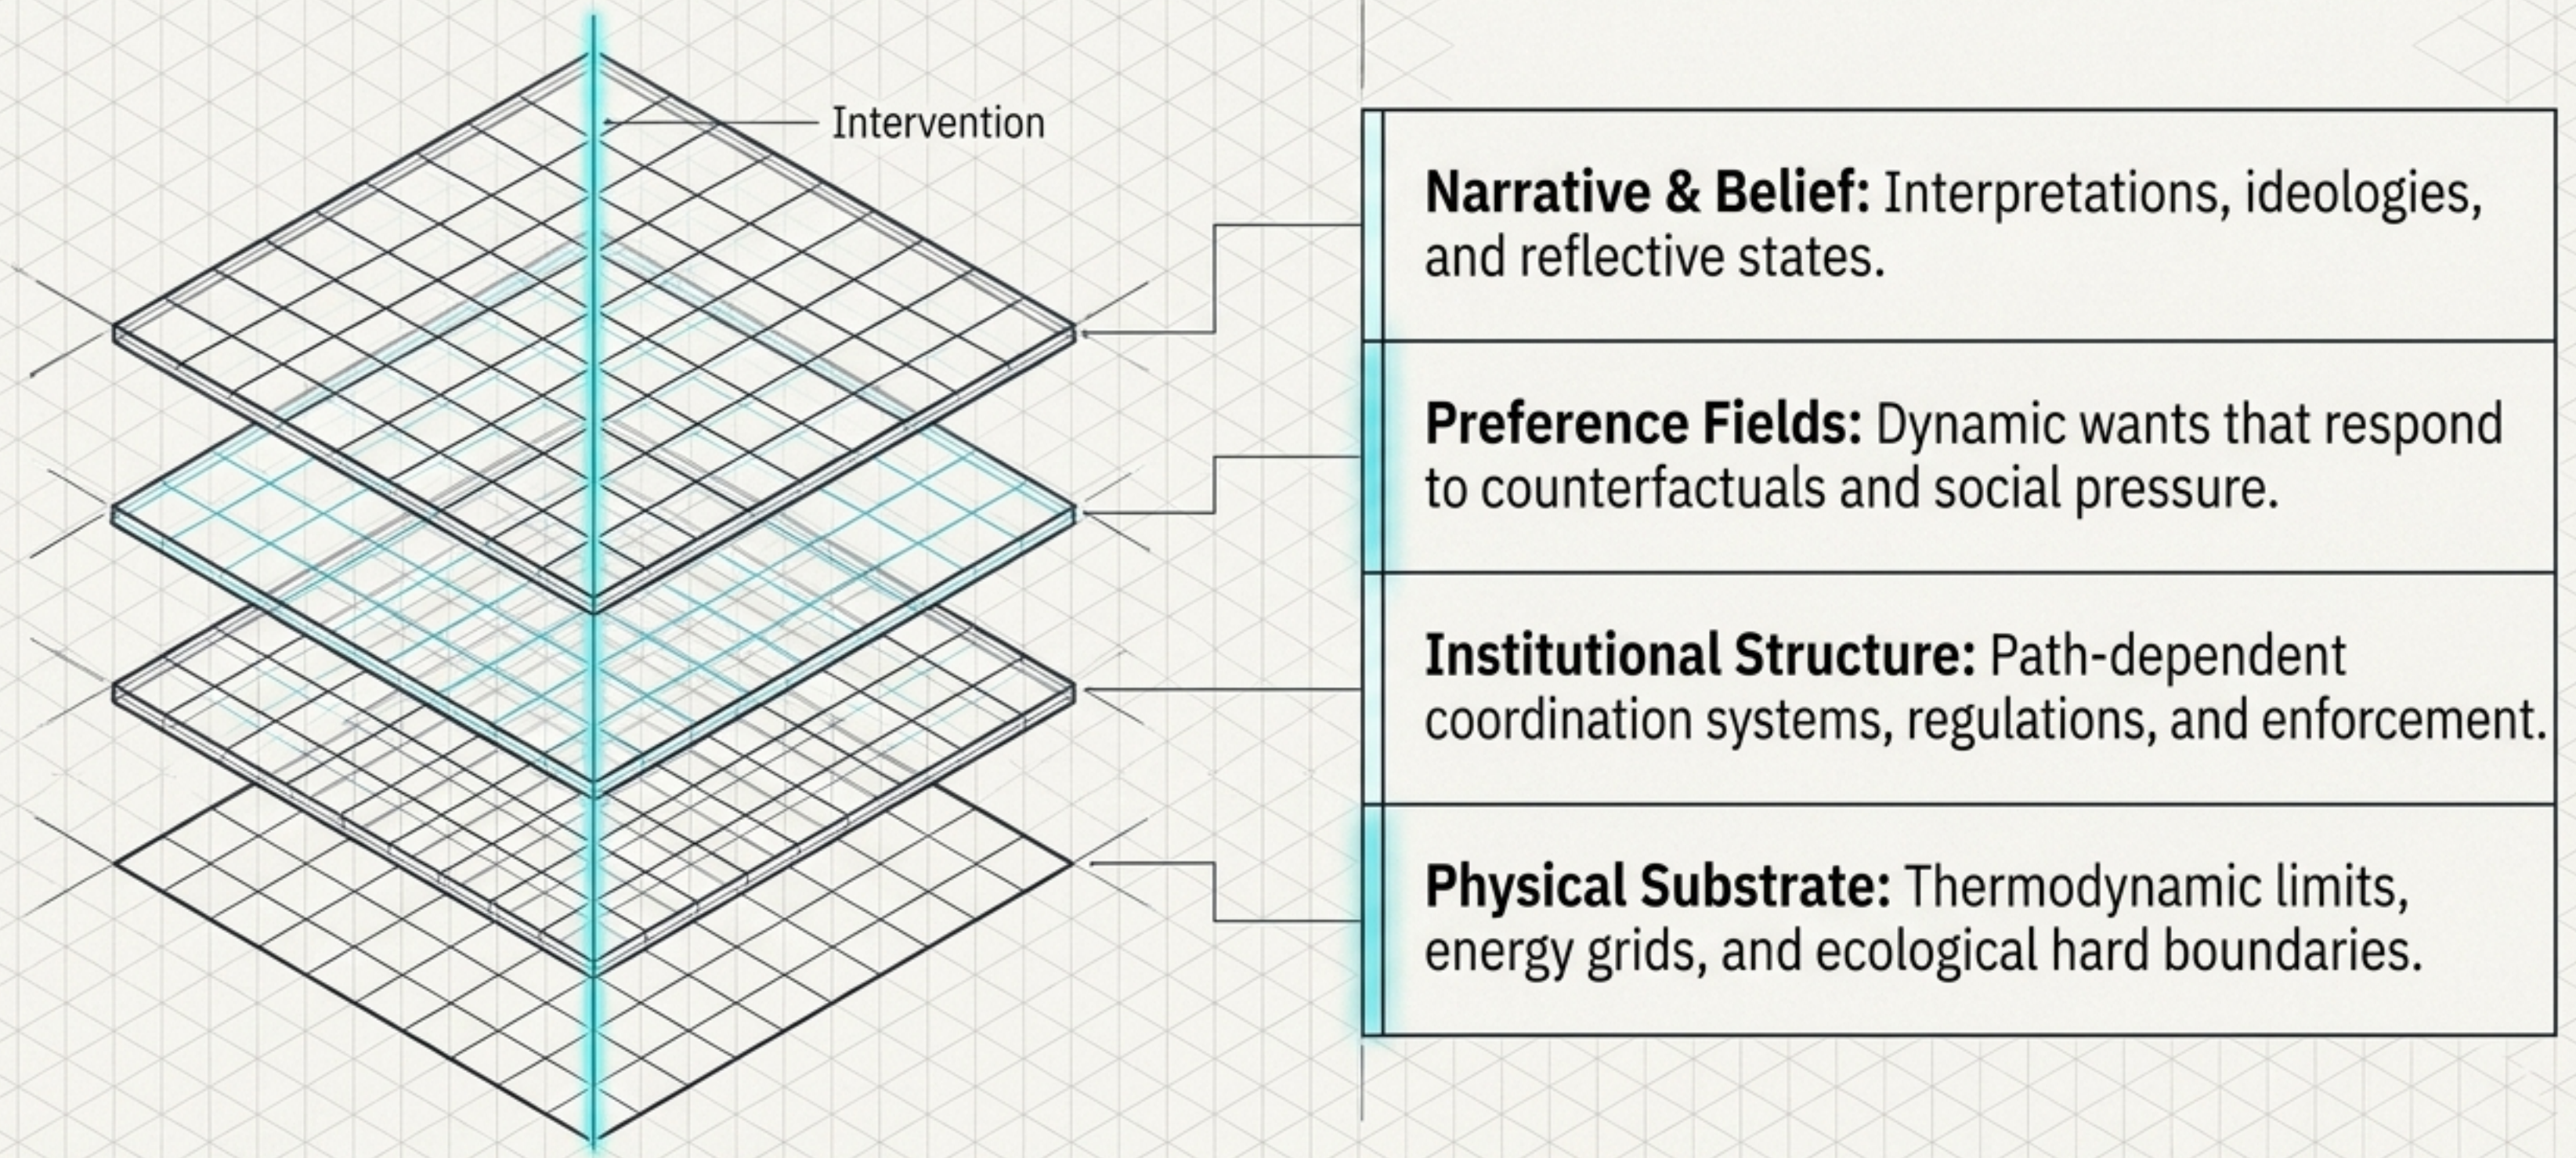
Intervention

**Narrative & Belief:** Interpretations, ideologies, and reflective states.

**Preference Fields:** Dynamic wants that respond to counterfactuals and social pressure.

**Institutional Structure:** Path-dependent coordination systems, regulations, and enforcement.

**Physical Substrate:** Thermodynamic limits, energy grids, and ecological hard boundaries.